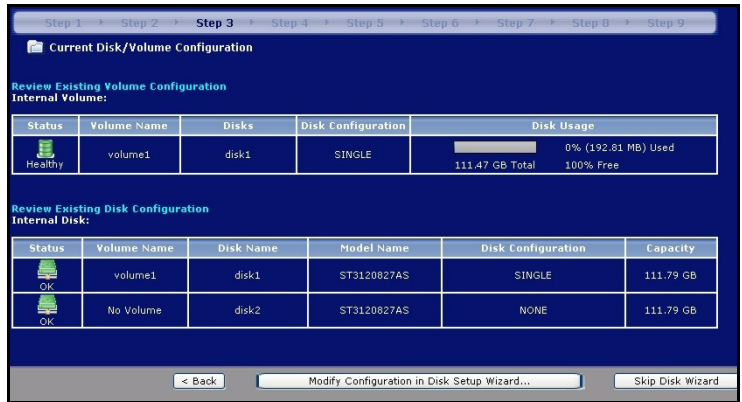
Step 1 Step 2 Step 3 Step 4 Step 5 Step 6 Step 7 Step 8 Step 9

Current Disk/Volume Configuration

Review Existing Volume Configuration
Internal Volume:

| Status | Volume Name | Disks | Disk Configuration | Disk Usage |
|---|---|---|---|---|
| Healthy | volume1 | disk1 | SINGLE | 0% (192.81 MB) Used 111.47 GB Total 100% Free |

Review Existing Disk Configuration
Internal Disk:

| Status | Volume Name | Disk Name | Model Name | Disk Configuration | Capacity |
|---|---|---|---|---|---|
| OK | volume1 | disk1 | ST3120827AS | SINGLE | 111.79 GB |
| OK | No Volume | disk2 | ST3120827AS | NONE | 111.79 GB |

< Back Modify Configuration in Disk Setup Wizard... Skip Disk Wizard